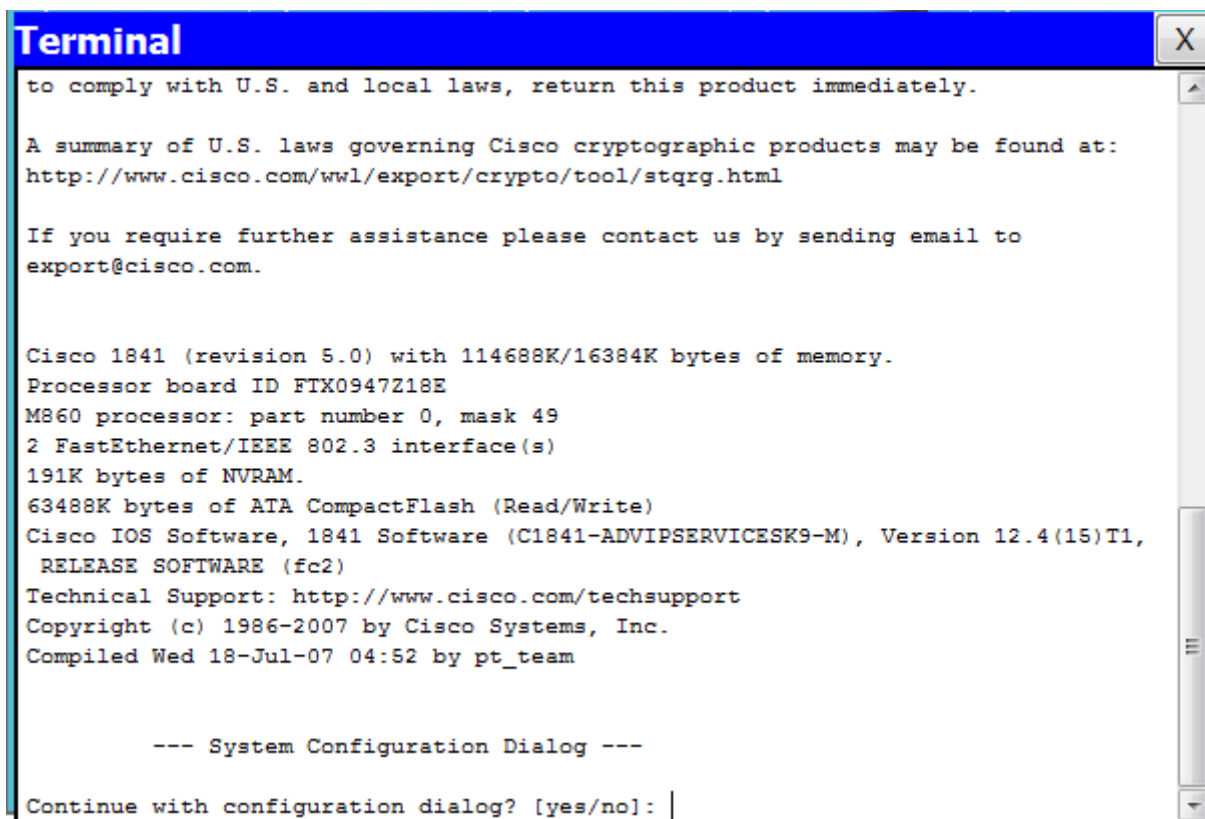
Terminal

X

to comply with U.S. and local laws, return this product immediately.

A summary of U.S. laws governing Cisco cryptographic products may be found at:
http://www.cisco.com/wwl/export/crypto/tool/stqrg.html

If you require further assistance please contact us by sending email to
export@cisco.com.

Cisco 1841 (revision 5.0) with 114688K/16384K bytes of memory.
Processor board ID FTX0947Z18E
M860 processor: part number 0, mask 49
2 FastEthernet/IEEE 802.3 interface(s)
191K bytes of NVRAM.
63488K bytes of ATA CompactFlash (Read/Write)
Cisco IOS Software, 1841 Software (C1841-ADVIPSERVICESK9-M), Version 12.4(15)T1, RELEASE SOFTWARE (fc2)
Technical Support: http://www.cisco.com/techsupport
Copyright (c) 1986-2007 by Cisco Systems, Inc.
Compiled Wed 18-Jul-07 04:52 by pt_team

--- System Configuration Dialog ---

Continue with configuration dialog? [yes/no]: